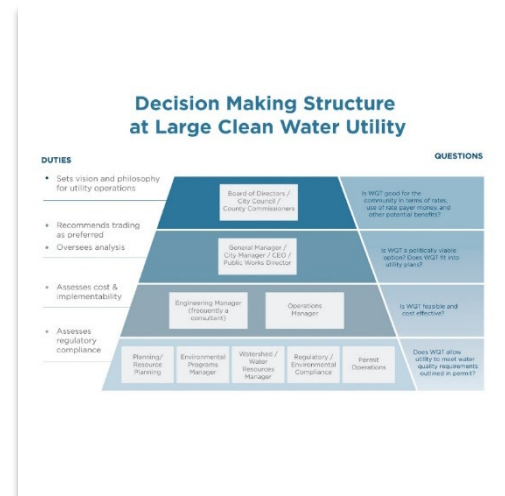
Decision Making Structure at Large Clean Water Utility

DUTIES

QUESTIONS

• Sets vision and philosophy for utility operations

Board of Directors / City Council / County Commissioners

Is WQT good for the community in terms of rates, use of rate payer money, and other potential benefits?

• Recommends trading as preferred
• Oversees analysis

General Manager / City Manager / CEO / Public Works Director

Is WQT a politically viable option? Does WQT fit into utility plans?

• Assesses cost & implementability

Engineering Manager (frequently a consultant)

Operations Manager

Is WQT feasible and cost effective?

• Assesses regulatory compliance

Planning/ Resource Planning

Environmental Programs Manager

Watershed / Water Resources Manager

Regulatory / Environmental Compliance

Permit Operations

Does WQT allow utility to meet water quality requirements outlined in permit?